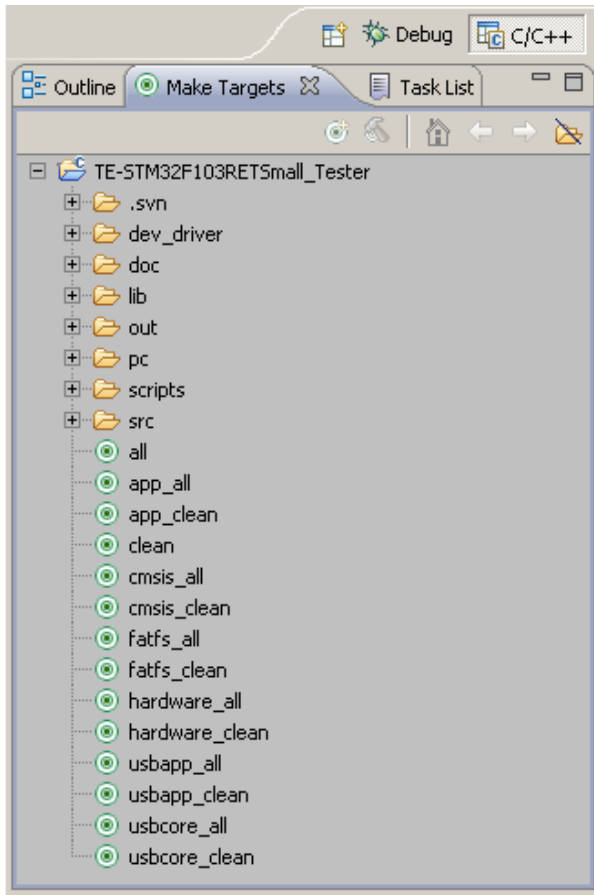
Debug C/C++

Outline Make Targets Task List

TE-STM32F103RETSmall_Tester
.svn
dev_driver
doc
lib
out
pc
scripts
src
all
app_all
app_clean
clean
cmsis_all
cmsis_clean
fatfs_all
fatfs_clean
hardware_all
hardware_clean
usbapp_all
usbapp_clean
usbcore_all
usbcore_clean